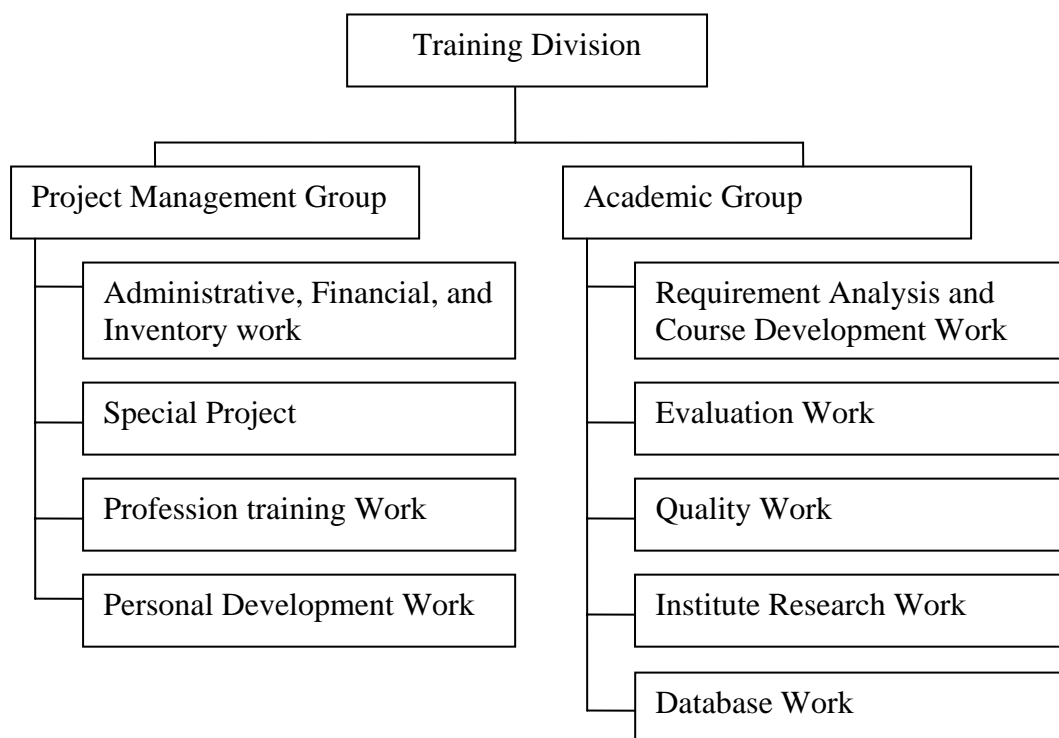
Training Division

Project Management Group

Administrative, Financial, and Inventory work

Special Project

Profession training Work

Personal Development Work

Academic Group

Requirement Analysis and Course Development Work

Evaluation Work

Quality Work

Institute Research Work

Database Work